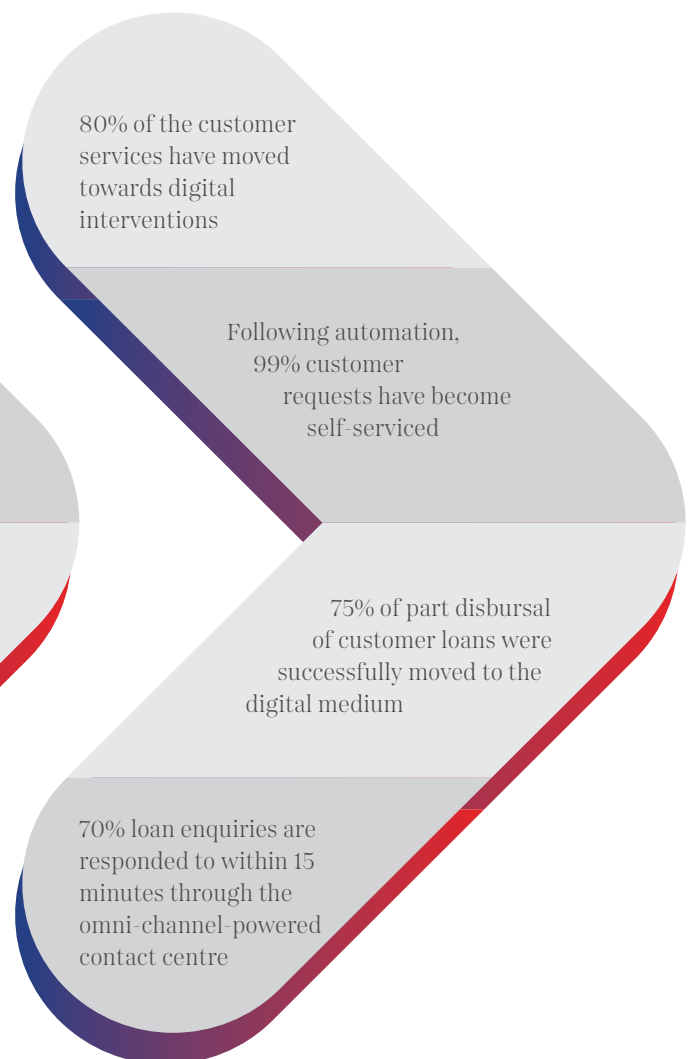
80% of the customer services have moved towards digital interventions

Following automation, 99% customer requests have become self-serviced

75% of part disbursal of customer loans were successfully moved to the digital medium

70% loan enquiries are responded to within 15 minutes through the omni-channel-powered contact centre